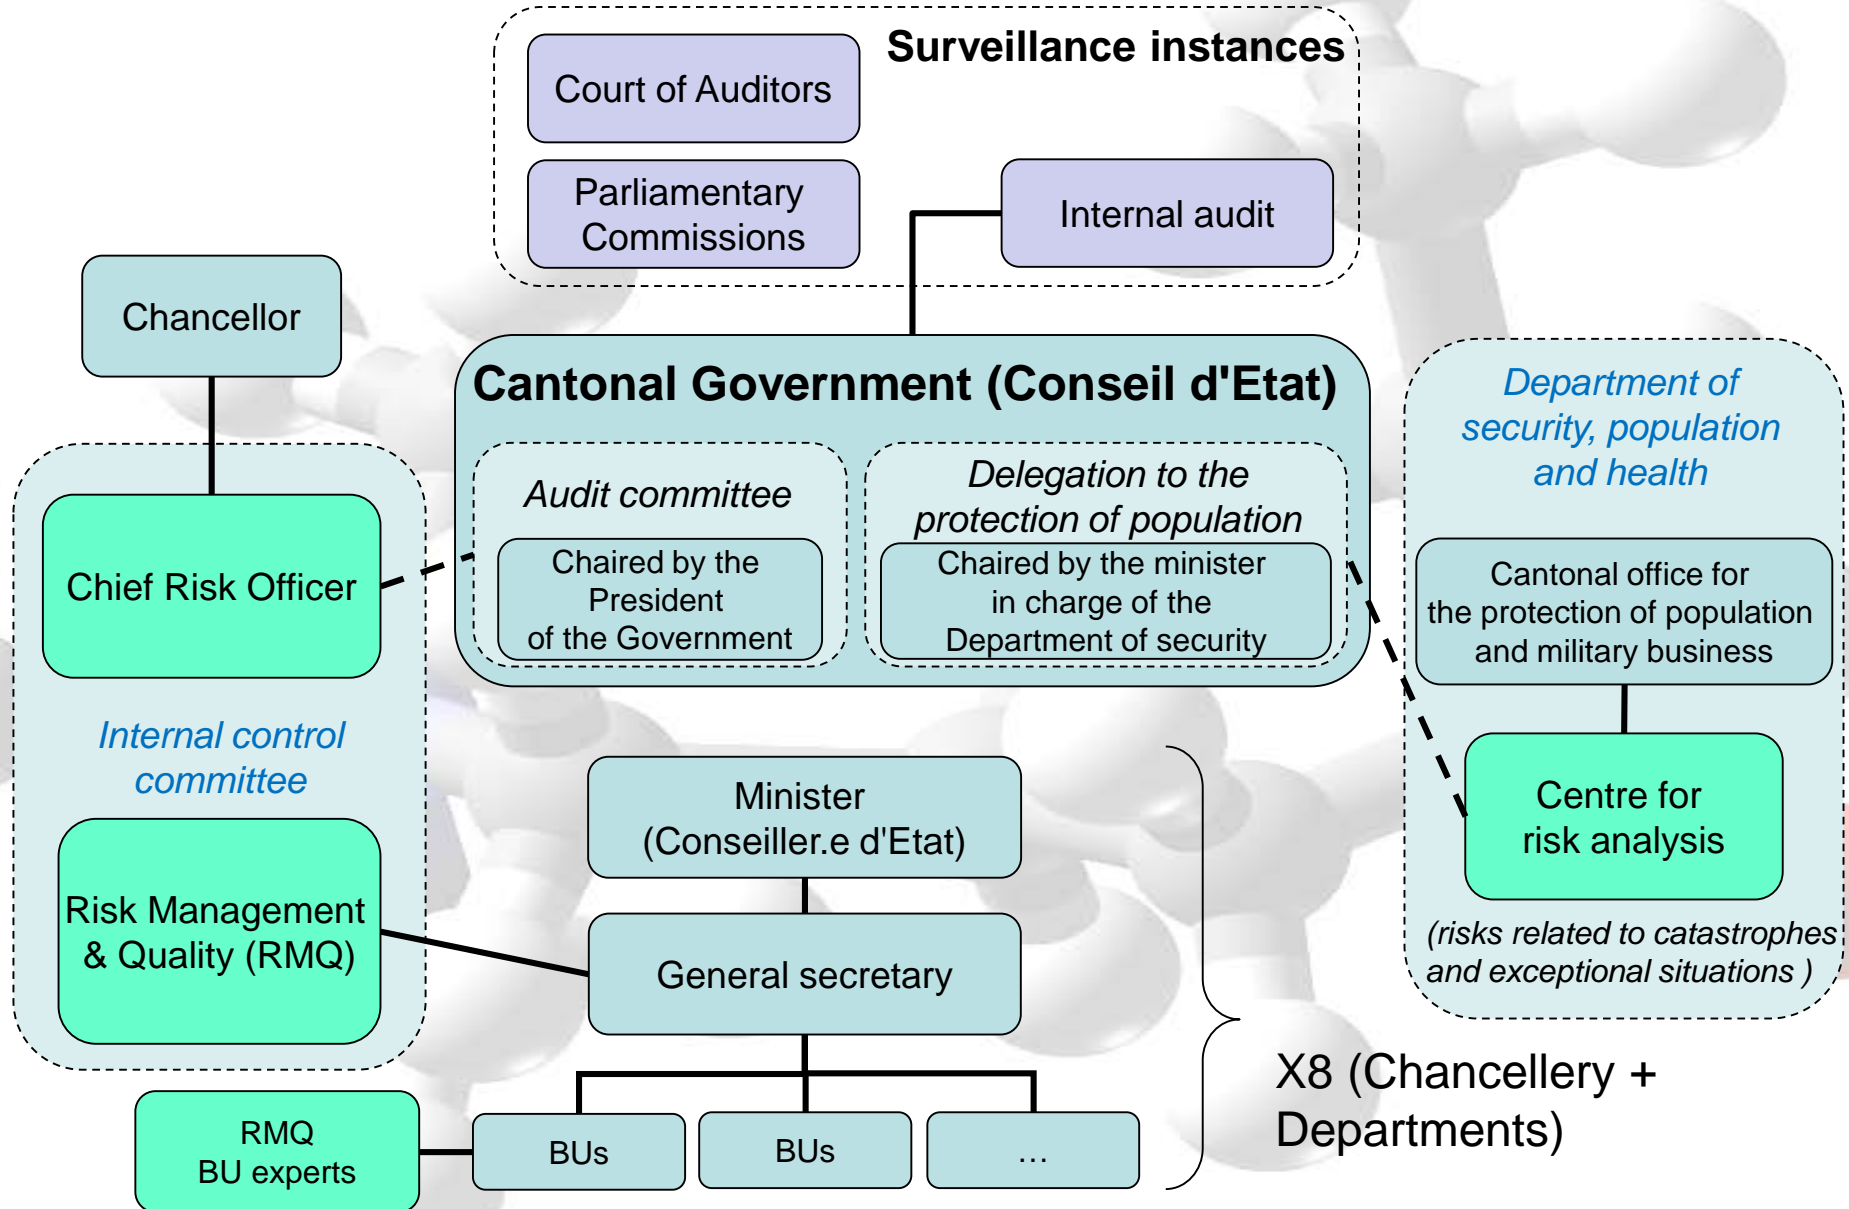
Surveillance instances

Court of Auditors

Parliamentary Commissions

Internal audit

Chancellor

Cantonal Government (Conseil d'Etat)

Audit committee

Chaired by the President of the Government

Delegation to the protection of population

Chaired by the minister in charge of the Department of security

Department of security, population and health

Cantonal office for the protection of population and military business

Centre for risk analysis

(risks related to catastrophes and exceptional situations )

Chief Risk Officer

Internal control committee

Risk Management & Quality (RMQ)

Minister (Conseiller.e d'Etat)

General secretary

BUs

BUs

...

RMQ BU experts

X8 (Chancellery + Departments)